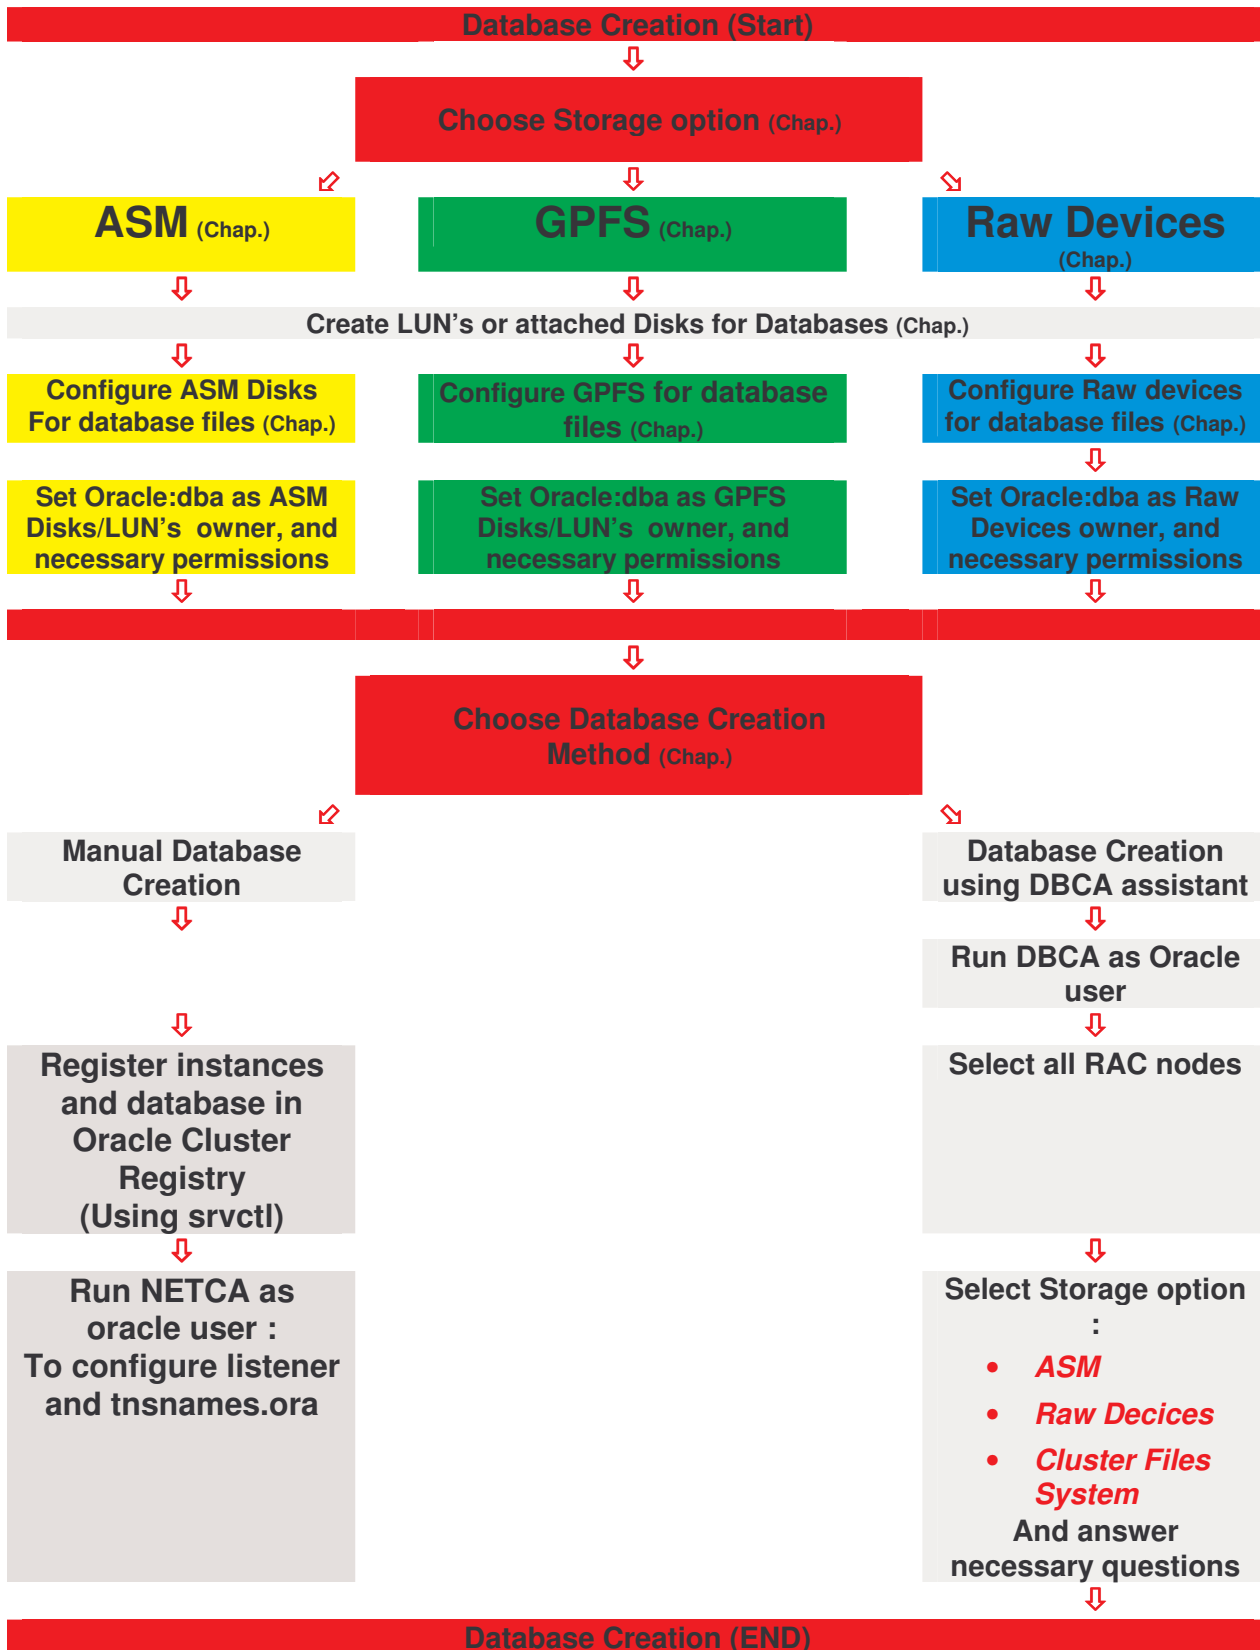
Database Creation (Start)

Choose Storage option (Chap.)

ASM (Chap.)

GPFS (Chap.)

Raw Devices (Chap.)

Create LUN's or attached Disks for Databases (Chap.)

Configure ASM Disks For database files (Chap.)

Configure GPFS for database files (Chap.)

Configure Raw devices for database files (Chap.)

Set Oracle:dba as ASM Disks/LUN's owner, and necessary permissions

Set Oracle:dba as GPFS Disks/LUN's owner, and necessary permissions

Set Oracle:dba as Raw Devices owner, and necessary permissions

Choose Database Creation Method (Chap.)

Manual Database Creation

Database Creation using DBCA assistant

Run DBCA as Oracle user

Register instances and database in Oracle Cluster Registry (Using srvctl)

Select all RAC nodes

Run NETCA as oracle user : To configure listener and tnsnames.ora

Select Storage option :

- ASM
- Raw Decices
- Cluster Files System

And answer necessary questions

Database Creation (END)